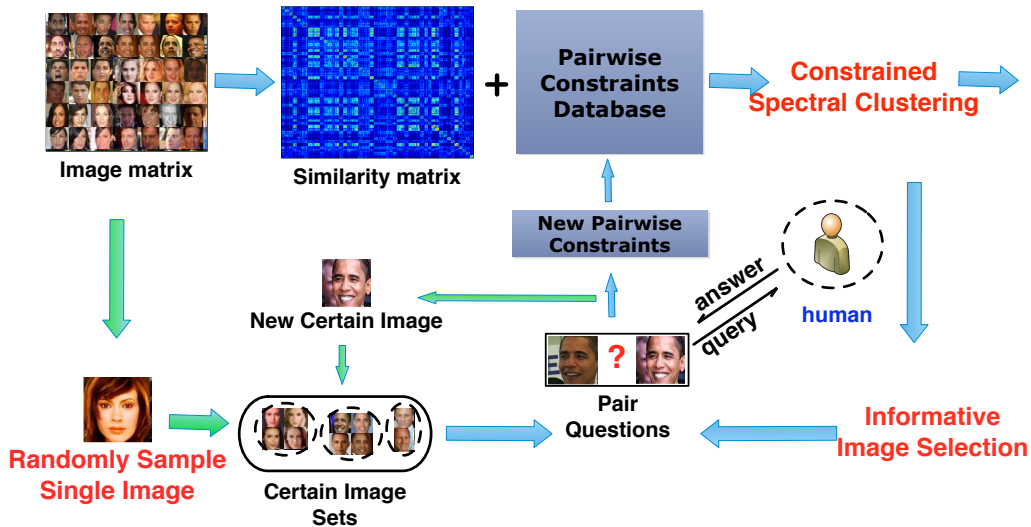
Image matrix

Similarity matrix

+

Pairwise Constraints Database

Constrained Spectral Clustering

New Pairwise Constraints

human

answer

query

New Certain Image

?

Pair Questions

Informative Image Selection

Randomly Sample Single Image

Certain Image Sets